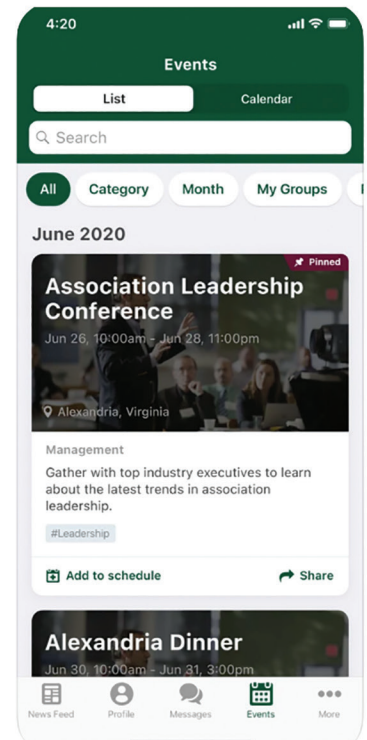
4:20

Events

List

Calendar

Search

All

Category

Month

My Groups

June 2020

Pinned

Association Leadership Conference

Jun 26, 10:00am - Jun 28, 11:00pm

Alexandria, Virginia

Management

Gather with top industry executives to learn about the latest trends in association leadership.

#Leadership

Add to schedule

Share

Alexandria Dinner

Jun 30, 10:00am - Jun 31, 3:00pm

News Feed

Profile

Messages

Events

More